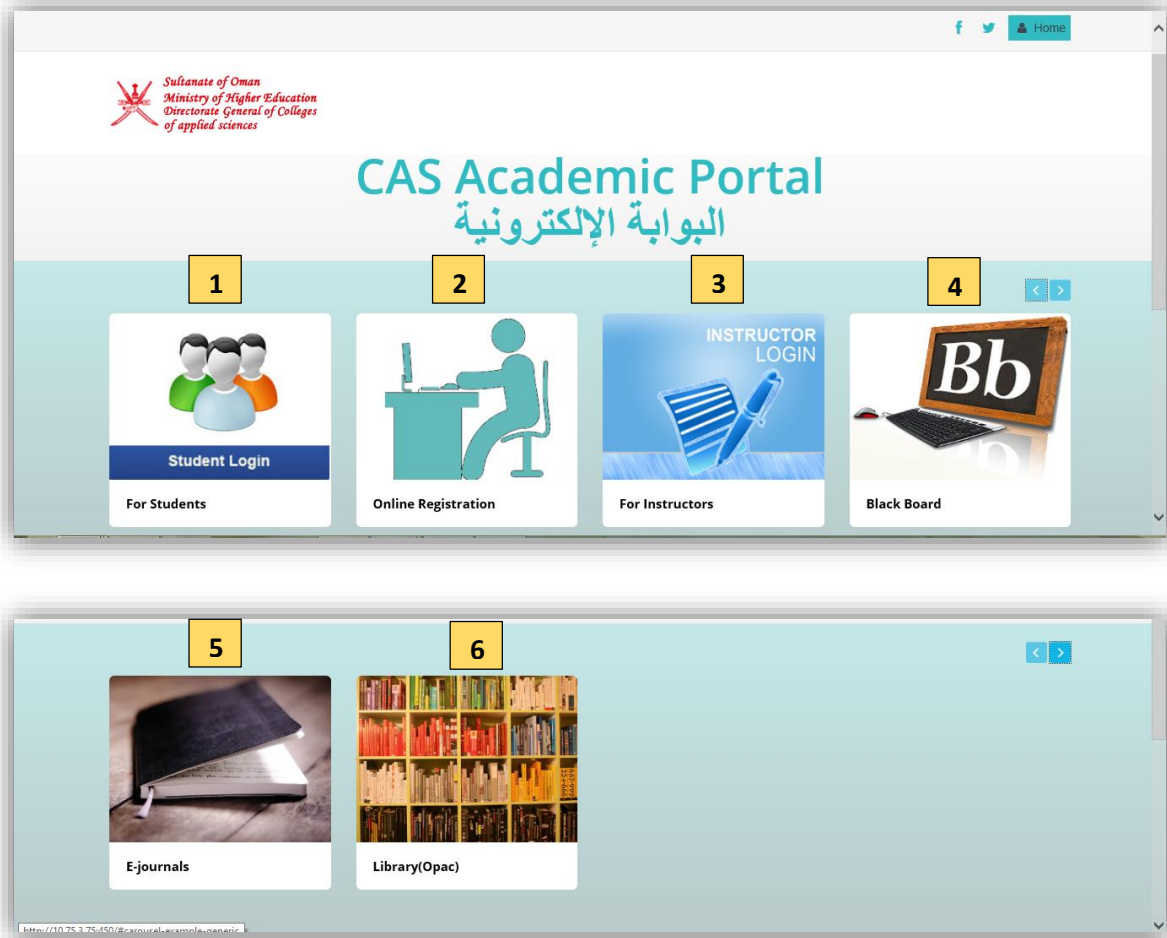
f
Home

Sultanate of Oman
Ministry of Higher Education
Directorate General of Colleges
of applied sciences

CAS Academic Portal
البوابة الإلكترونية

1
Student Login
For Students

2
Online Registration

3
INSTRUCTOR LOGIN
For Instructors

4
Bb
Black Board

5
E-journals

6
Library(Opac)

http://10.75.3.75:450/#carousel-example-generic